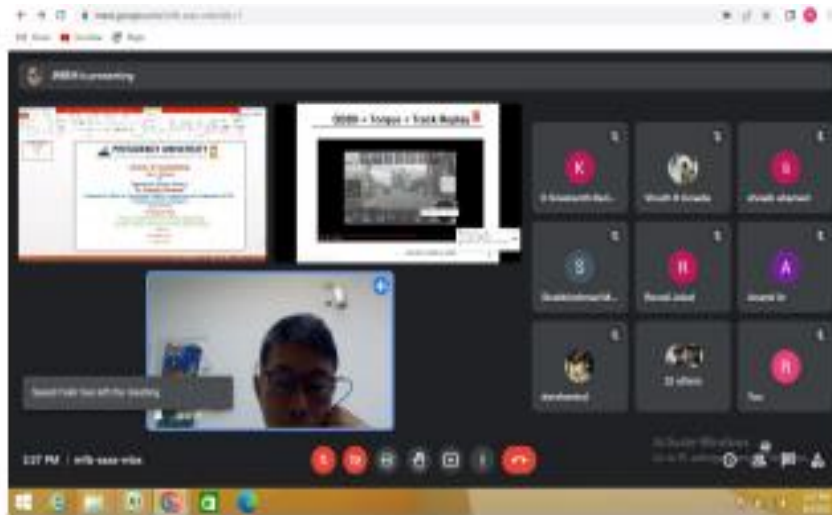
meet.google.com/mfb-saaz-mkx

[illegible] is presenting

PRESIDENCY UNIVERSITY

DOBB + Torque + Track Replay

K
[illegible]

S
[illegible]

R
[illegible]

A
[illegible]

22 others

R
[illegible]

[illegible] has left the meeting

2:37 PM | mfb-saaz-mkx

Activate Windows
Go to PC settings to activate Windows.